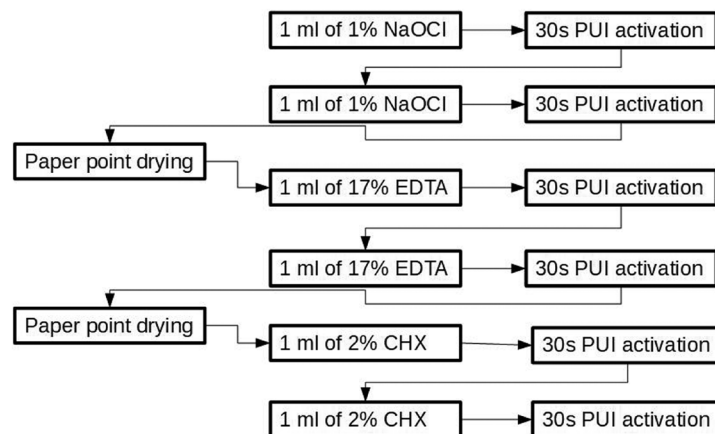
1 ml of 1% NaOCl
30s PUI activation
1 ml of 1% NaOCl
30s PUI activation
Paper point drying
1 ml of 17% EDTA
30s PUI activation
1 ml of 17% EDTA
30s PUI activation
Paper point drying
1 ml of 2% CHX
30s PUI activation
1 ml of 2% CHX
30s PUI activation